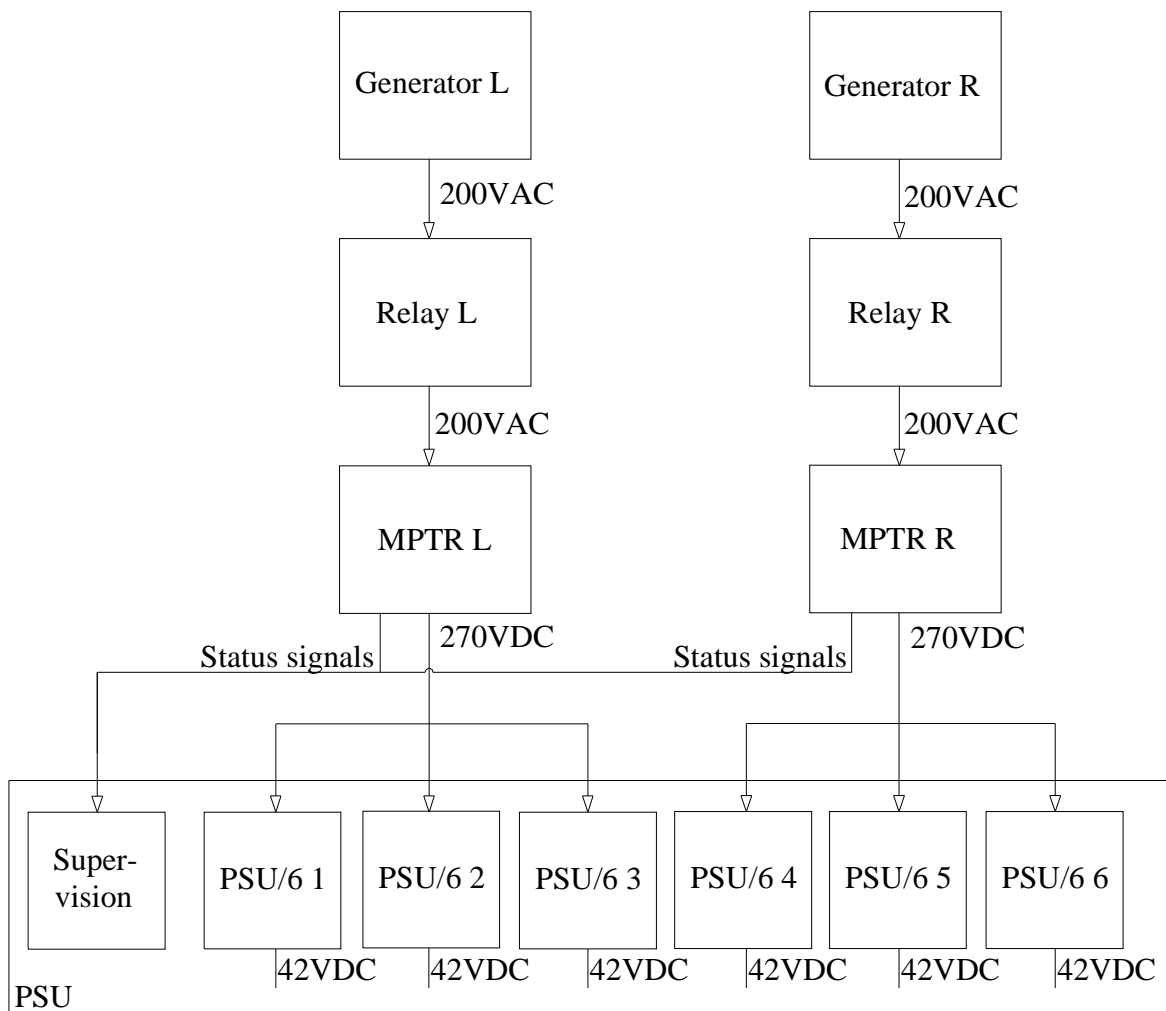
Generator L

Generator R

200VAC

200VAC

Relay L

Relay R

200VAC

200VAC

MPTR L

MPTR R

Status signals

270VDC

Status signals

270VDC

Supervision

PSU/6 1

PSU/6 2

PSU/6 3

PSU/6 4

PSU/6 5

PSU/6 6

42VDC

42VDC

42VDC

42VDC

42VDC

42VDC

PSU